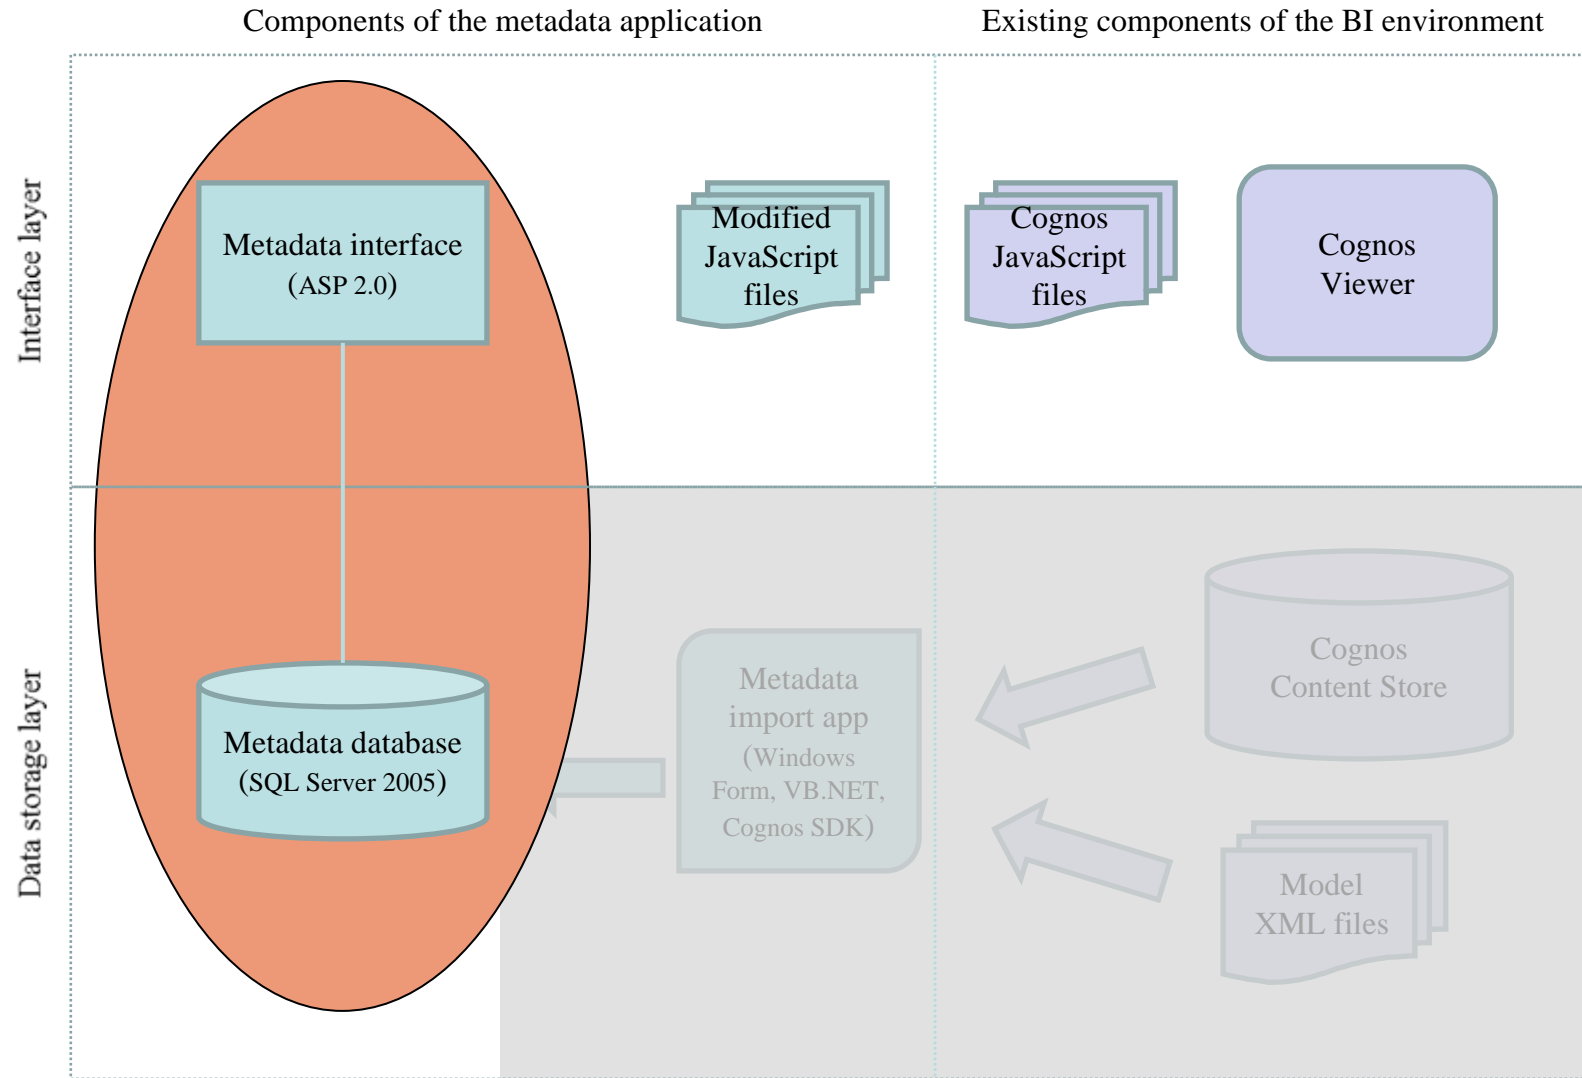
Components of the metadata application

Existing components of the BI environment

Interface layer

Metadata interface
(ASP 2.0)

Modified JavaScript files

Cognos JavaScript files

Cognos Viewer

Data storage layer

Metadata database
(SQL Server 2005)

Metadata import app
(Windows Form, VB.NET, Cognos SDK)

Cognos Content Store

Model XML files